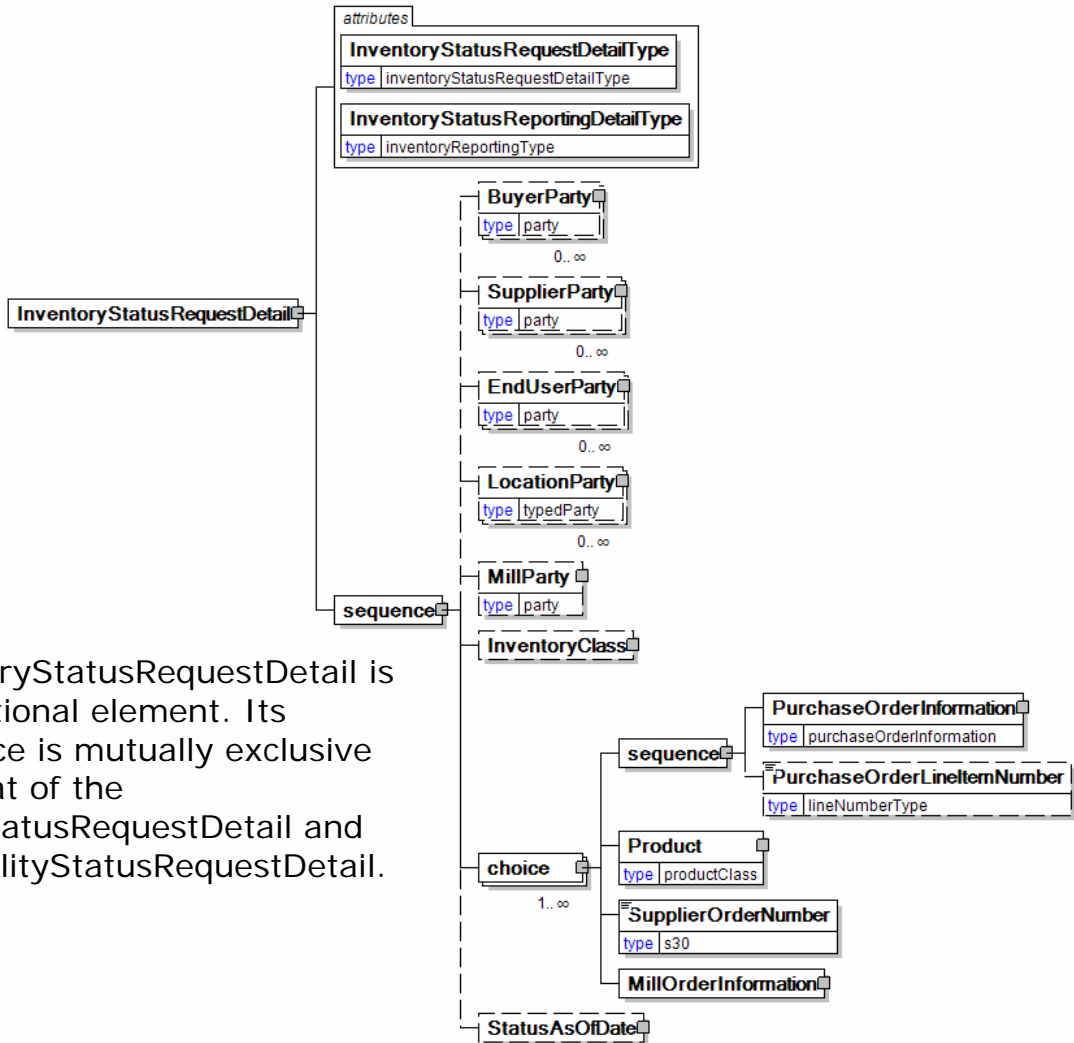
attributes
InventoryStatusRequestDetailType
type inventoryStatusRequestDetailType
InventoryStatusReportingDetailType
type inventoryReportingType

InventoryStatusRequestDetail

BuyerParty
type party
0.. ∞
SupplierParty
type party
0.. ∞
EndUserParty
type party
0.. ∞
LocationParty
type typedParty
0.. ∞
sequence
MillParty
type party
InventoryClass

ryStatusRequestDetail is tional element. Its ce is mutually exclusive nt of the atusRequestDetail and lityStatusRequestDetail.

sequence
PurchaseOrderInformation
type purchaseOrderInformation
PurchaseOrderLineItemNumber
type lineNumberType
choice
1.. ∞
Product
type productClass
SupplierOrderNumber
type s30
MillOrderInformation
StatusAsOfDate